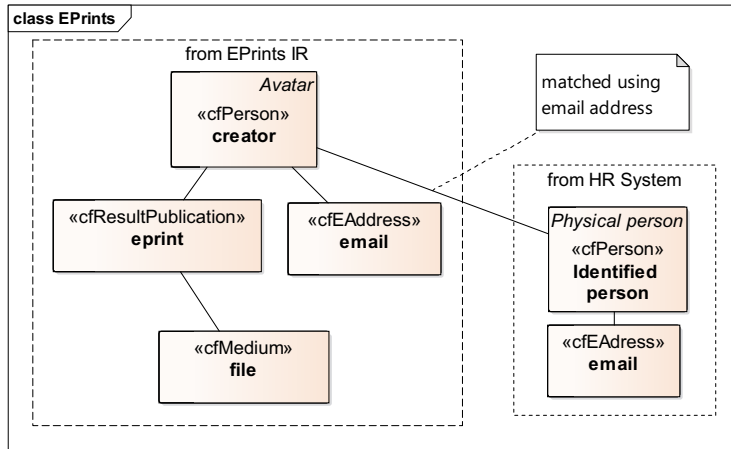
class EPrints

from EPrints IR

Avatar
«cfPerson»
creator

«cfResultPublication»
eprint

«cfEAddress»
email

«cfMedium»
file

matched using email address

from HR System

Physical person
«cfPerson»
Identified person

«cfEAdress»
email